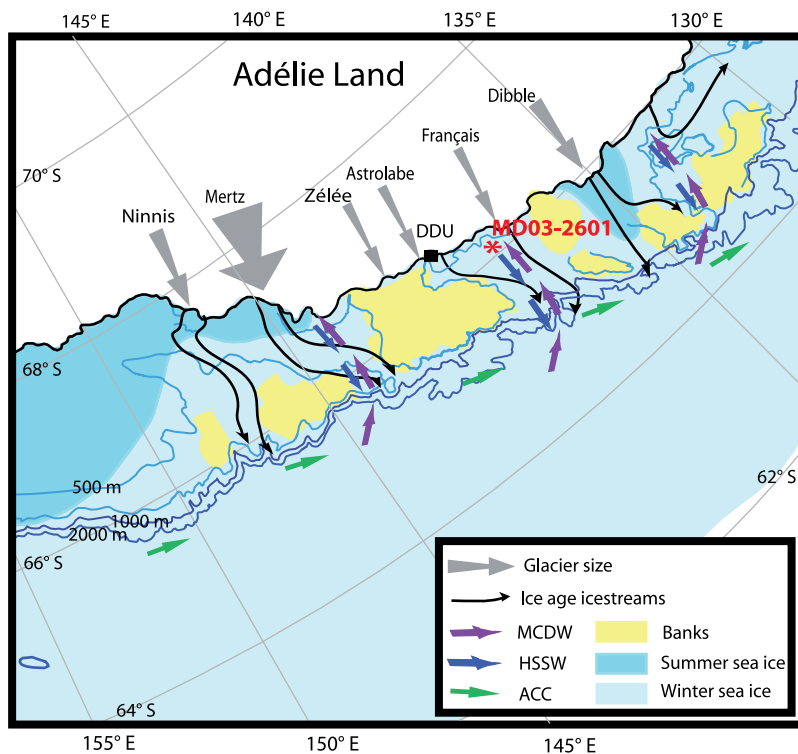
145° E
140° E
135° E
130° E
Adélie Land
Dibble
Français
Astrolabe
Zélée
Mertz
Ninnis
70° S
DDU
MD03-2601
68° S
500 m
1000 m
2000 m
66° S
62° S
64° S
155° E
150° E
145° E
Glacier size
Ice age icestreams
MCDW
Banks
HSSW
Summer sea ice
ACC
Winter sea ice